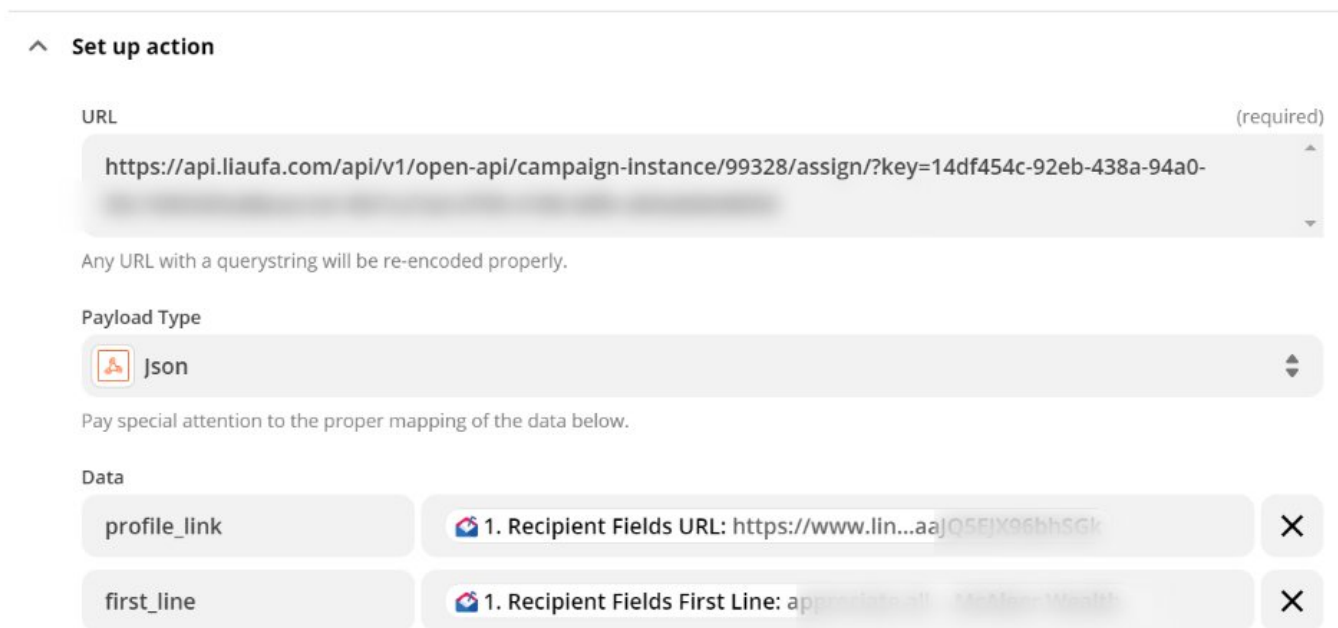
Set up action

URL (required)

https://api.liaufa.com/api/v1/open-api/campaign-instance/99328/assign/?key=14df454c-92eb-438a-94a0-
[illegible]

Any URL with a querystring will be re-encoded properly.

Payload Type

Json

Pay special attention to the proper mapping of the data below.

Data

| profile_link | 1. Recipient Fields URL: https://www.lin...aa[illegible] | × |
|---|---|---|
| first_line | 1. Recipient Fields First Line: a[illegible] | × |